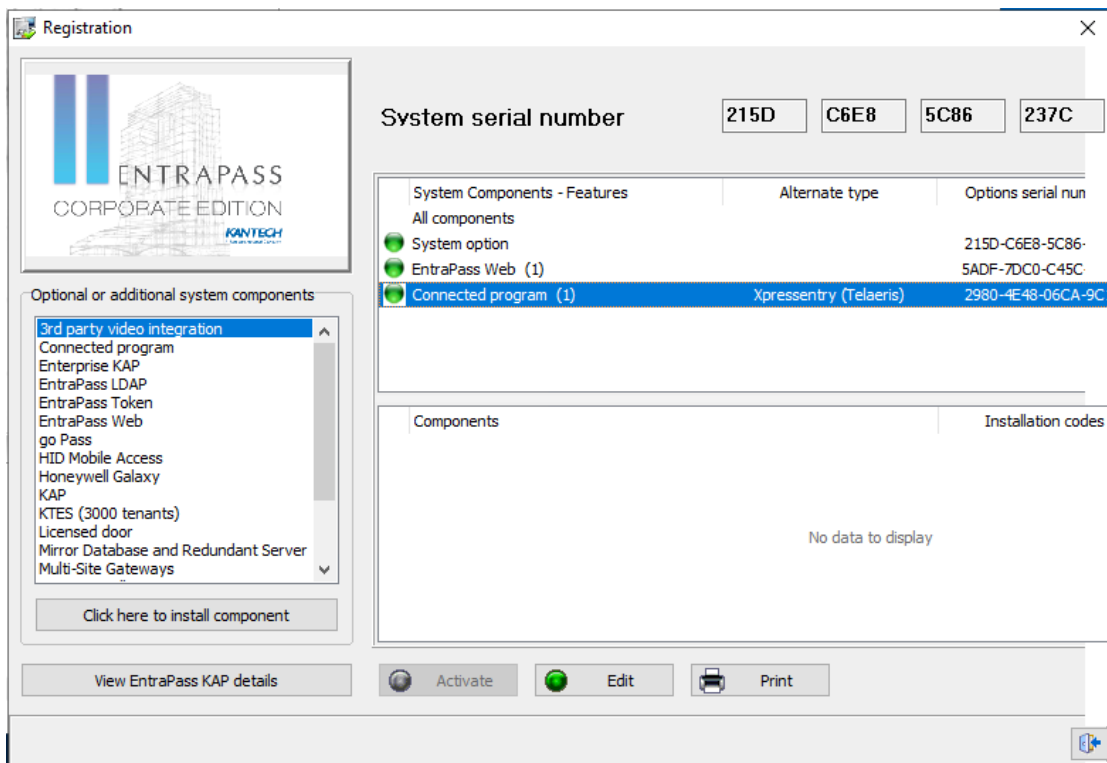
Registration

ENTRAPASS
CORPORATE EDITION
KANTECH

System serial number
215D
C6E8
5C86
237C

| System Components - Features | Alternate type | Options serial num |
|---|---|---|
| All components | | |
| System option | | 215D-C6E8-5C86- |
| EntraPass Web (1) | | 5ADF-7DC0-C45C- |
| Connected program (1) | Xpressentry (Telaeris) | 2980-4E48-06CA-9C |

Optional or additional system components
3rd party video integration
Connected program
Enterprise KAP
EntraPass LDAP
EntraPass Token
EntraPass Web
go Pass
HID Mobile Access
Honeywell Galaxy
KAP
KTES (3000 tenants)
Licensed door
Mirror Database and Redundant Server
Multi-Site Gateways

Click here to install component

| Components | Installation codes |
|---|---|

No data to display

View EntraPass KAP details
Activate
Edit
Print